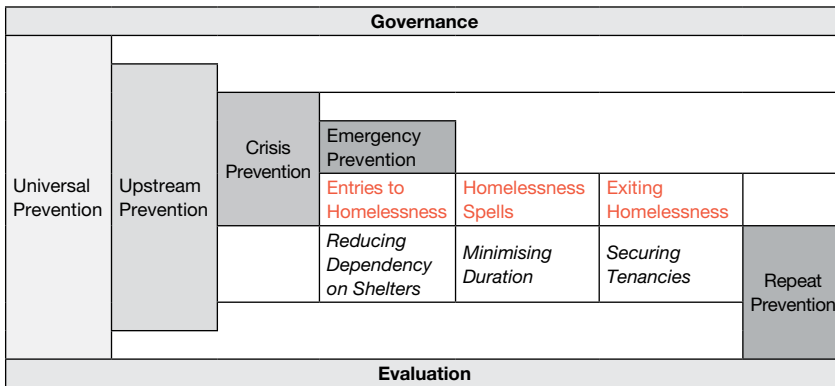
Governance

Universal Prevention

Upstream Prevention

Crisis Prevention

Emergency Prevention

Entries to Homelessness

Homelessness Spells

Exiting Homelessness

*Reducing Dependency on Shelters*

*Minimising Duration*

*Securing Tenancies*

Repeat Prevention

Evaluation